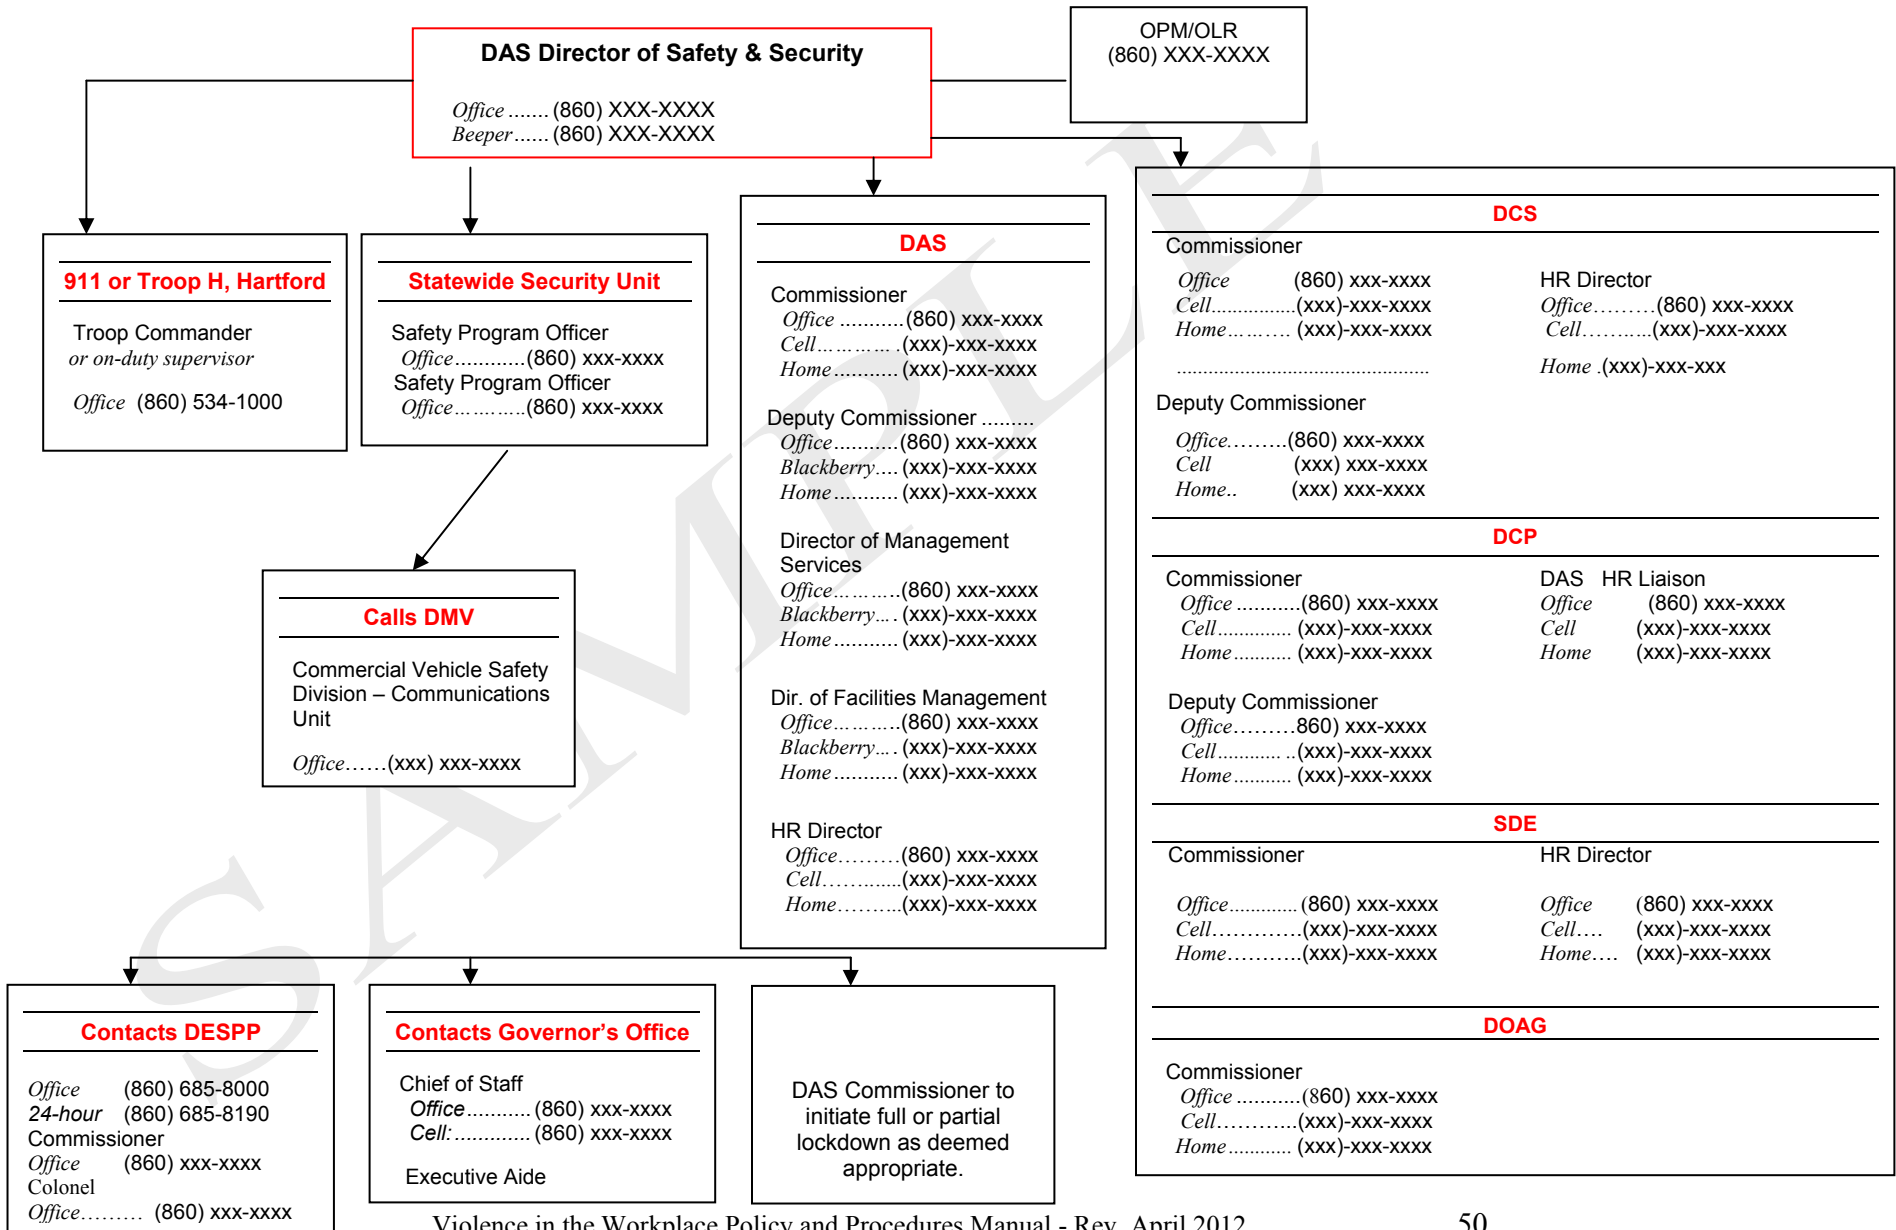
DAS Director of Safety & Security

Office ....... (860) XXX-XXXX
Beeper...... (860) XXX-XXXX

OPM/OLR
(860) XXX-XXXX

911 or Troop H, Hartford

Troop Commander
or on-duty supervisor

Office (860) 534-1000

Statewide Security Unit

Safety Program Officer
Office...........(860) xxx-xxxx
Safety Program Officer
Office...........(860) xxx-xxxx

Calls DMV

Commercial Vehicle Safety Division – Communications Unit

Office……(xxx) xxx-xxxx

DAS

Commissioner
Office ...........(860) xxx-xxxx
Cell.......... .(xxx)-xxx-xxxx
Home.......... (xxx)-xxx-xxxx

Deputy Commissioner .........
Office...........(860) xxx-xxxx
Blackberry.... (xxx)-xxx-xxxx
Home.......... (xxx)-xxx-xxxx

Director of Management Services
Office...........(860) xxx-xxxx
Blackberry... . (xxx)-xxx-xxxx
Home.......... (xxx)-xxx-xxxx

Dir. of Facilities Management
Office...........(860) xxx-xxxx
Blackberry... . (xxx)-xxx-xxxx
Home.......... (xxx)-xxx-xxxx

HR Director
Office………(860) xxx-xxxx
Cell…….......(xxx)-xxx-xxxx
Home……...(xxx)-xxx-xxxx

DCS

Commissioner
Office (860) xxx-xxxx
Cell................(xxx)-xxx-xxxx
Home……… (xxx)-xxx-xxxx
...............................................

HR Director
Office………(860) xxx-xxxx
Cell………..(xxx)-xxx-xxxx

Home .(xxx)-xxx-xxx

Deputy Commissioner

Office………(860) xxx-xxxx
Cell (xxx) xxx-xxxx
Home.. (xxx) xxx-xxxx

DCP

Commissioner
Office ...........(860) xxx-xxxx
Cell.............. (xxx)-xxx-xxxx
Home........... (xxx)-xxx-xxxx

DAS HR Liaison
Office (860) xxx-xxxx
Cell (xxx)-xxx-xxxx
Home (xxx)-xxx-xxxx

Deputy Commissioner
Office………860) xxx-xxxx
Cell............ ..(xxx)-xxx-xxxx
Home........... (xxx)-xxx-xxxx

SDE

Commissioner

Office............ (860) xxx-xxxx
Cell…………(xxx)-xxx-xxxx
Home………..(xxx)-xxx-xxxx

HR Director

Office (860) xxx-xxxx
Cell…. (xxx)-xxx-xxxx
Home…. (xxx)-xxx-xxxx

DOAG

Commissioner
Office ...........(860) xxx-xxxx
Cell………...(xxx)-xxx-xxxx
Home........... (xxx)-xxx-xxxx

Contacts DESPP

Office (860) 685-8000
24-hour (860) 685-8190
Commissioner
Office (860) xxx-xxxx
Colonel
Office……… (860) xxx-xxxx

Contacts Governor's Office

Chief of Staff
Office........... (860) xxx-xxxx
Cell:............. (860) xxx-xxxx

Executive Aide

DAS Commissioner to initiate full or partial lockdown as deemed appropriate.

SAMPLE

Violence in the Workplace Policy and Procedures Manual - Rev. April 2012 50